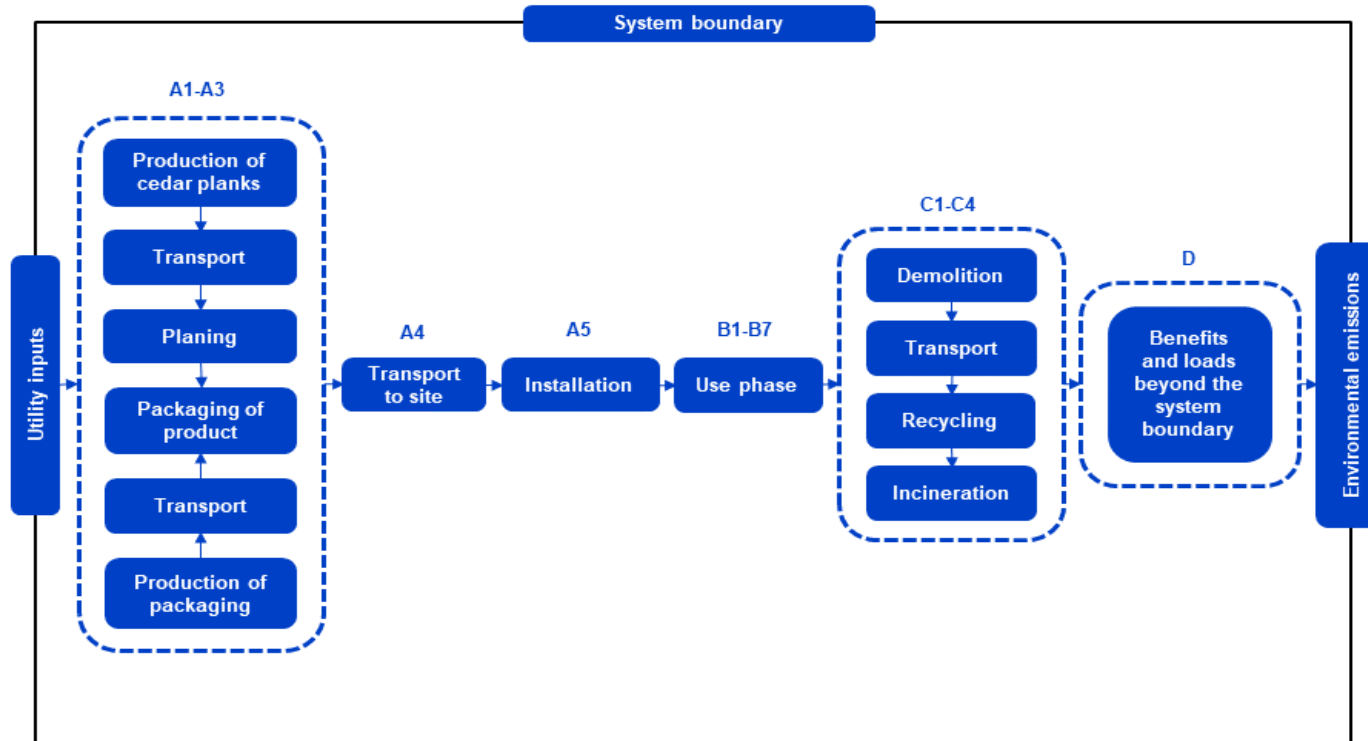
System boundary

Utility inputs

A1-A3

Production of cedar planks

Transport

Planing

Packaging of product

Transport

Production of packaging

A4

Transport to site

A5

Installation

B1-B7

Use phase

C1-C4

Demolition

Transport

Recycling

Incineration

D

Benefits and loads beyond the system boundary

Environmental emissions